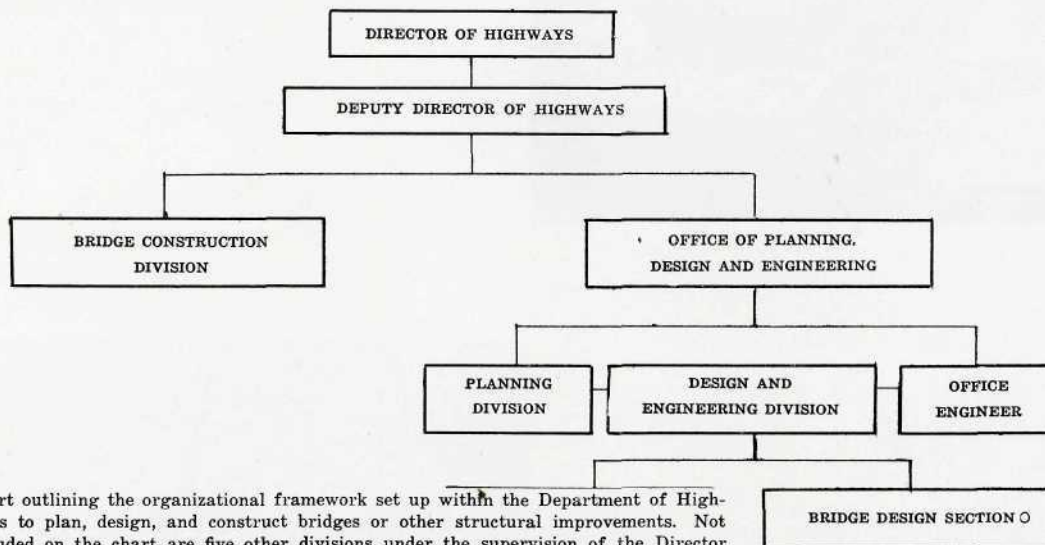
DIRECTOR OF HIGHWAYS

DEPUTY DIRECTOR OF HIGHWAYS

BRIDGE CONSTRUCTION DIVISION

OFFICE OF PLANNING, DESIGN AND ENGINEERING

PLANNING DIVISION

DESIGN AND ENGINEERING DIVISION

OFFICE ENGINEER

BRIDGE DESIGN SECTION

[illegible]rt outlining the organizational framework set up within the Department of High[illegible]s to plan, design, and construct bridges or other structural improvements. Not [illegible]ded on the chart are five other divisions under the supervision of the Director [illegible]